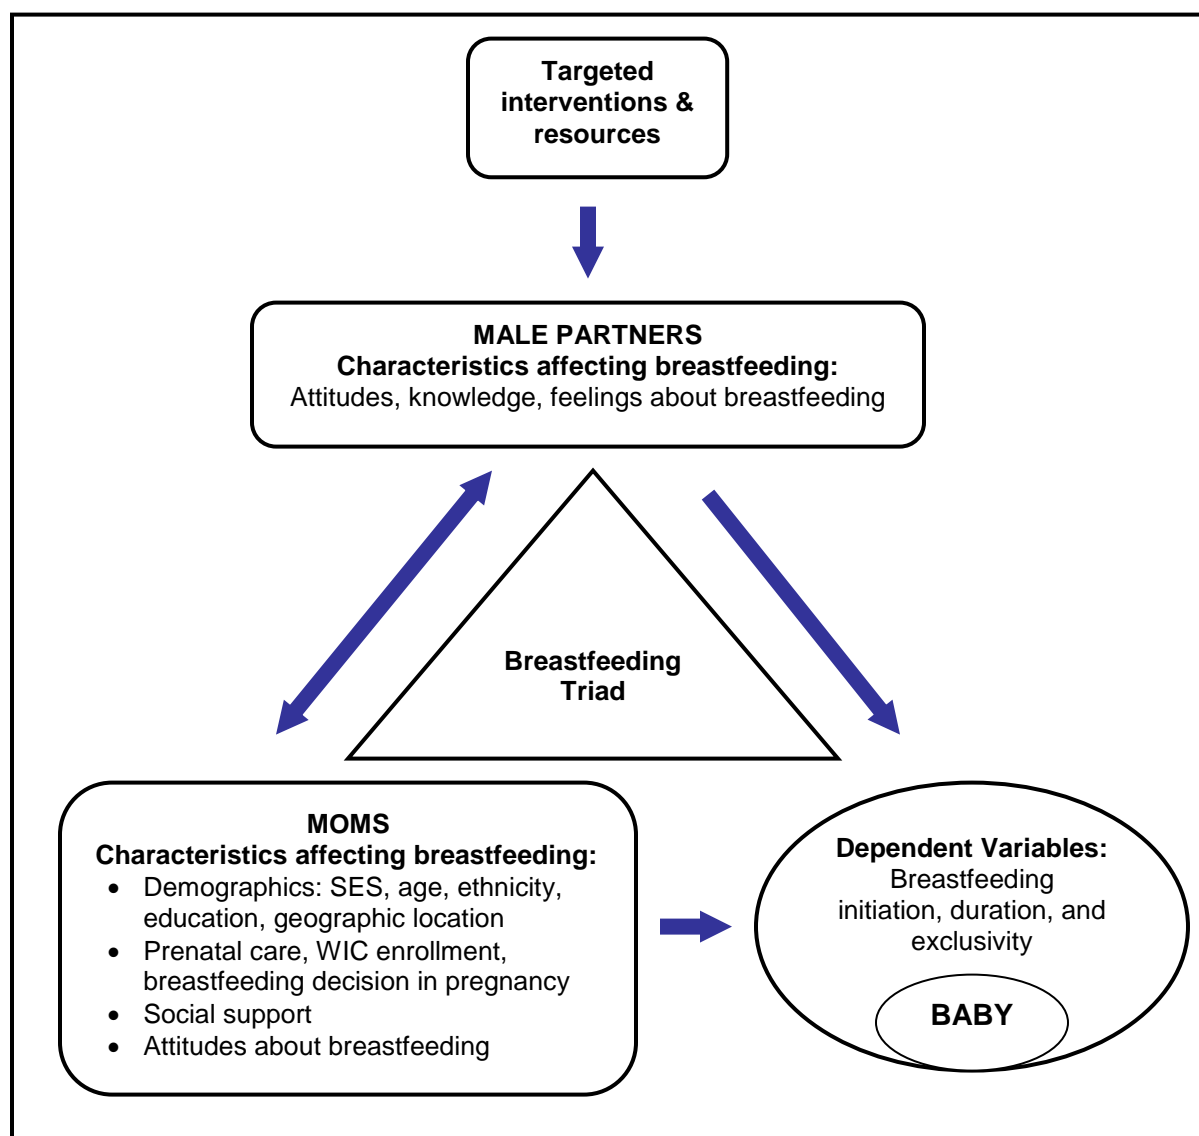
Targeted interventions & resources

MALE PARTNERS
Characteristics affecting breastfeeding:
Attitudes, knowledge, feelings about breastfeeding

Breastfeeding Triad

MOMS
Characteristics affecting breastfeeding:
- Demographics: SES, age, ethnicity, education, geographic location
- Prenatal care, WIC enrollment, breastfeeding decision in pregnancy
- Social support
- Attitudes about breastfeeding

Dependent Variables:
Breastfeeding initiation, duration, and exclusivity

BABY